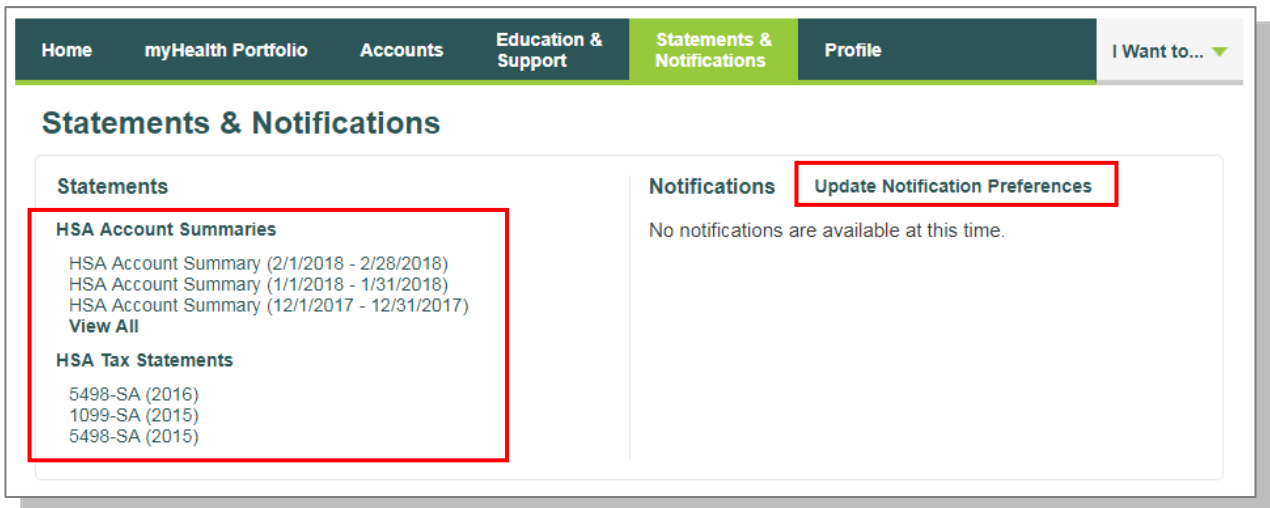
Home myHealth Portfolio Accounts Education & Support Statements & Notifications Profile I Want to...

Statements & Notifications

Statements

HSA Account Summaries

HSA Account Summary (2/1/2018 - 2/28/2018)
HSA Account Summary (1/1/2018 - 1/31/2018)
HSA Account Summary (12/1/2017 - 12/31/2017)
View All

HSA Tax Statements

5498-SA (2016)
1099-SA (2015)
5498-SA (2015)

Notifications

Update Notification Preferences

No notifications are available at this time.